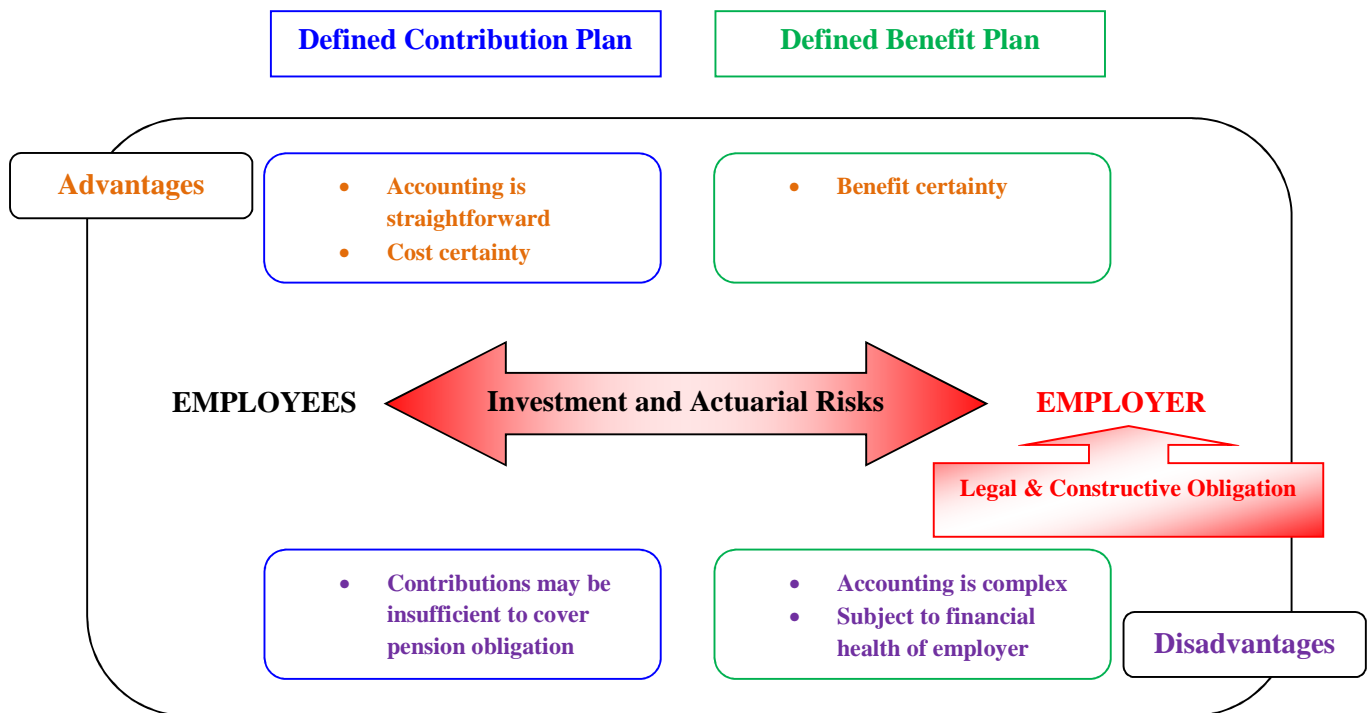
Defined Contribution Plan

Defined Benefit Plan

Advantages

- Accounting is straightforward
- Cost certainty

- Benefit certainty

EMPLOYEES

Investment and Actuarial Risks

EMPLOYER

Legal & Constructive Obligation

- Contributions may be insufficient to cover pension obligation

- Accounting is complex
- Subject to financial health of employer

Disadvantages